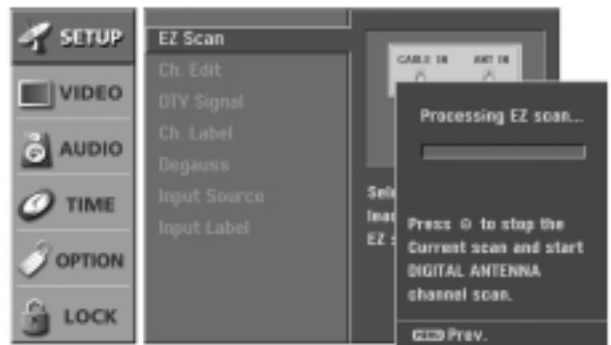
SETUP
VIDEO
AUDIO
TIME
OPTION
LOCK

EZ Scan
Ch. Edit
DTV Signal
Ch. Label
Degauss
Input Source
Input Label

CABLE IN
ANT IN

Sel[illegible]
Inse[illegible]
EZ s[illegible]

Processing EZ scan...

Press ⊙ to stop the Current scan and start DIGITAL ANTENNA channel scan.

MENU Prev.